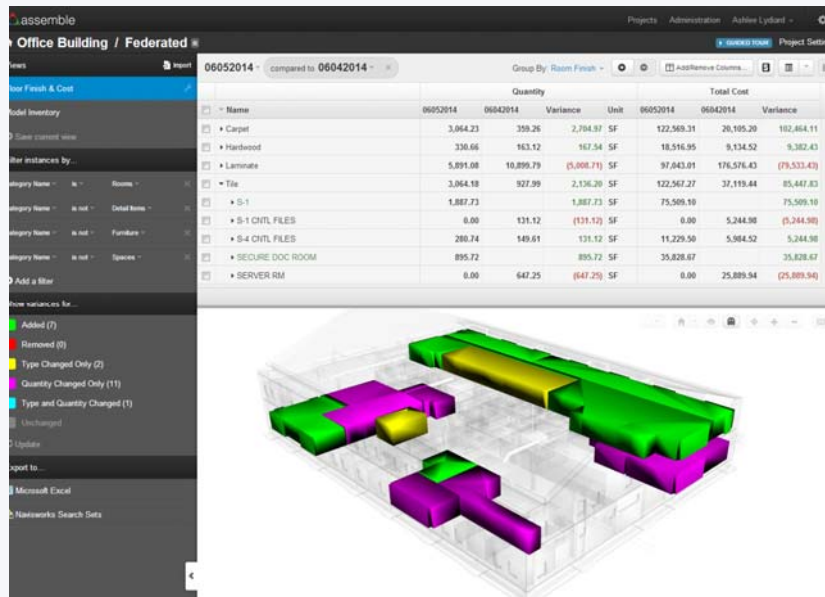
assemble

Projects Administration Ashlee Lydiard

Office Building / Federated

GUIDED TOUR Project Setti

Views Import

loor Finish & Cost

Model Inventory

Save current view

Filter instances by...

ategory Name is Rooms

ategory Name is not Detail Items

ategory Name is not Furniture

ategory Name is not Spaces

Add a filter

how variances for...

Added (7)

Removed (0)

Type Changed Only (2)

Quantity Changed Only (11)

Type and Quantity Changed (1)

Unchanged

Update

xport to...

Microsoft Excel

Navisworks Search Sets

06052014 compared to 06042014

Group By: Room Finish

Add/Remove Columns...

| | Name | Quantity 06052014 | Quantity 06042014 | Variance | Unit | Total Cost 06052014 | Total Cost 06042014 | Variance |
|---|---|---|---|---|---|---|---|---|
| | Carpet | 3,064.23 | 359.26 | 2,704.97 | SF | 122,569.31 | 20,105.20 | 102,464.11 |
| | Hardwood | 330.66 | 163.12 | 167.54 | SF | 18,516.95 | 9,134.52 | 9,382.43 |
| | Laminate | 5,891.08 | 10,899.79 | (5,008.71) | SF | 97,043.01 | 176,576.43 | (79,533.43) |
| | Tile | 3,064.18 | 927.99 | 2,136.20 | SF | 122,567.27 | 37,119.44 | 85,447.83 |
| | S-1 | 1,887.73 | | 1,887.73 | SF | 75,509.10 | | 75,509.10 |
| | S-1 CNTL FILES | 0.00 | 131.12 | (131.12) | SF | 0.00 | 5,244.98 | (5,244.98) |
| | S-4 CNTL FILES | 280.74 | 149.61 | 131.12 | SF | 11,229.50 | 5,984.52 | 5,244.98 |
| | SECURE DOC ROOM | 895.72 | | 895.72 | SF | 35,828.67 | | 35,828.67 |
| | SERVER RM | 0.00 | 647.25 | (647.25) | SF | 0.00 | 25,889.94 | (25,889.94) |